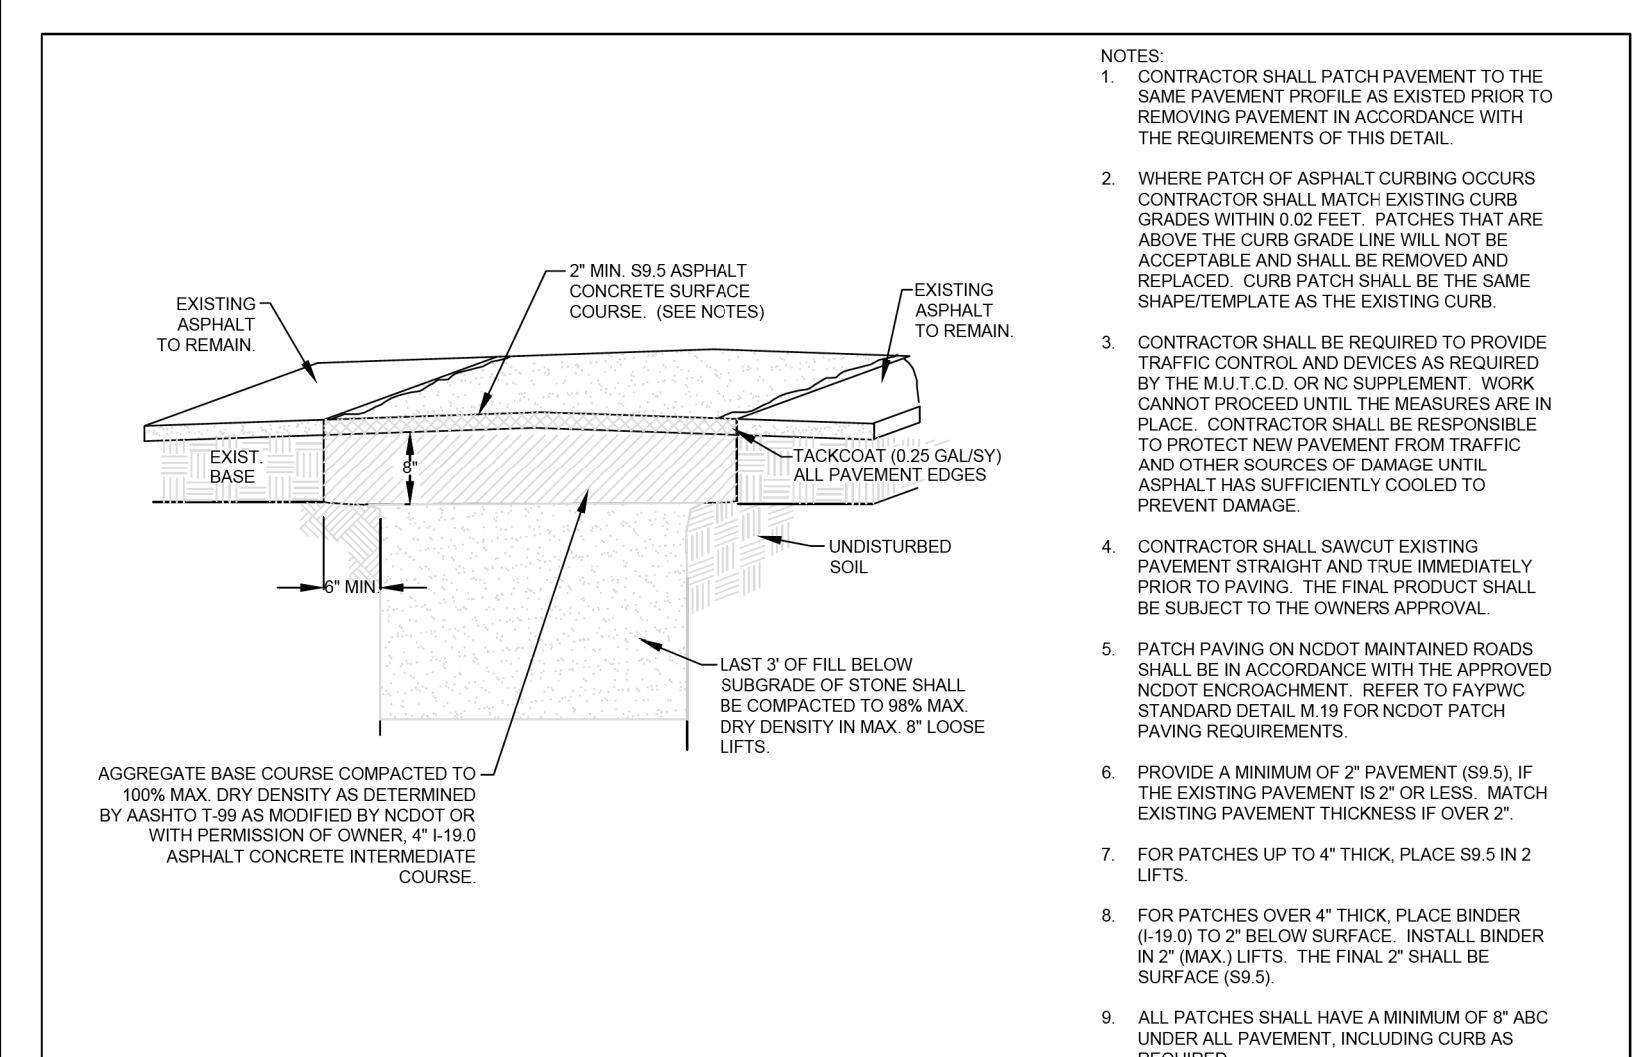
2" MIN. S9.5 ASPHALT CONCRETE SURFACE COURSE. (SEE NOTES)

EXISTING ASPHALT TO REMAIN.

EXISTING ASPHALT TO REMAIN.

EXIST. BASE

8"

TACKCOAT (0.25 GAL/SY) ALL PAVEMENT EDGES

UNDISTURBED SOIL

6" MIN.

LAST 3' OF FILL BELOW SUBGRADE OF STONE SHALL BE COMPACTED TO 98% MAX. DRY DENSITY IN MAX. 8" LOOSE LIFTS.

AGGREGATE BASE COURSE COMPACTED TO 100% MAX. DRY DENSITY AS DETERMINED BY AASHTO T-99 AS MODIFIED BY NCDOT OR WITH PERMISSION OF OWNER, 4" I-19.0 ASPHALT CONCRETE INTERMEDIATE COURSE.

NOTES:
1. CONTRACTOR SHALL PATCH PAVEMENT TO THE SAME PAVEMENT PROFILE AS EXISTED PRIOR TO REMOVING PAVEMENT IN ACCORDANCE WITH THE REQUIREMENTS OF THIS DETAIL.

2. WHERE PATCH OF ASPHALT CURBING OCCURS CONTRACTOR SHALL MATCH EXISTING CURB GRADES WITHIN 0.02 FEET. PATCHES THAT ARE ABOVE THE CURB GRADE LINE WILL NOT BE ACCEPTABLE AND SHALL BE REMOVED AND REPLACED. CURB PATCH SHALL BE THE SAME SHAPE/TEMPLATE AS THE EXISTING CURB.

3. CONTRACTOR SHALL BE REQUIRED TO PROVIDE TRAFFIC CONTROL AND DEVICES AS REQUIRED BY THE M.U.T.C.D. OR NC SUPPLEMENT. WORK CANNOT PROCEED UNTIL THE MEASURES ARE IN PLACE. CONTRACTOR SHALL BE RESPONSIBLE TO PROTECT NEW PAVEMENT FROM TRAFFIC AND OTHER SOURCES OF DAMAGE UNTIL ASPHALT HAS SUFFICIENTLY COOLED TO PREVENT DAMAGE.

4. CONTRACTOR SHALL SAWCUT EXISTING PAVEMENT STRAIGHT AND TRUE IMMEDIATELY PRIOR TO PAVING. THE FINAL PRODUCT SHALL BE SUBJECT TO THE OWNERS APPROVAL.

5. PATCH PAVING ON NCDOT MAINTAINED ROADS SHALL BE IN ACCORDANCE WITH THE APPROVED NCDOT ENCROACHMENT. REFER TO FAYPWC STANDARD DETAIL M.19 FOR NCDOT PATCH PAVING REQUIREMENTS.

6. PROVIDE A MINIMUM OF 2" PAVEMENT (S9.5), IF THE EXISTING PAVEMENT IS 2" OR LESS. MATCH EXISTING PAVEMENT THICKNESS IF OVER 2".

7. FOR PATCHES UP TO 4" THICK, PLACE S9.5 IN 2 LIFTS.

8. FOR PATCHES OVER 4" THICK, PLACE BINDER (I-19.0) TO 2" BELOW SURFACE. INSTALL BINDER IN 2" (MAX.) LIFTS. THE FINAL 2" SHALL BE SURFACE (S9.5).

9. ALL PATCHES SHALL HAVE A MINIMUM OF 8" ABC UNDER ALL PAVEMENT, INCLUDING CURB AS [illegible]